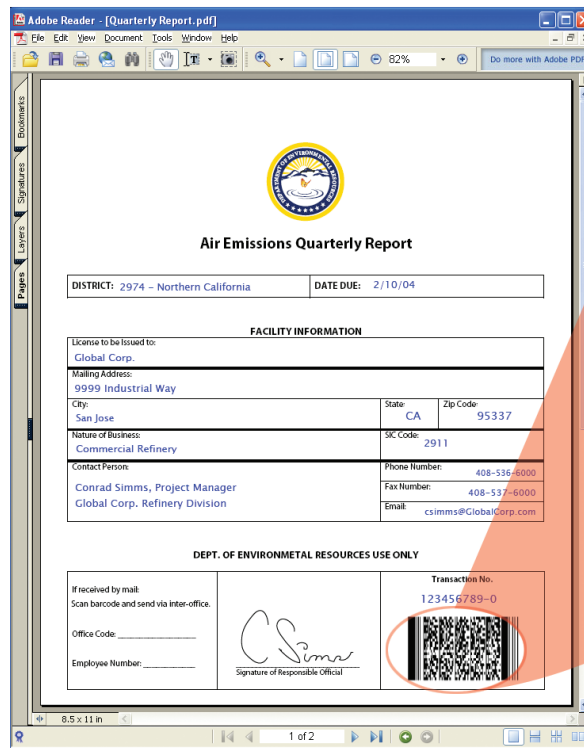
Adobe Reader - [Quarterly Report.pdf]

File Edit View Document Tools Window Help

82%

Do more with Adobe PDF

Bookmarks Signatures Layers Pages

DEPARTMENT OF ENVIRONMENTAL RESOURCES

Air Emissions Quarterly Report

| DISTRICT: 2974 – Northern California | DATE DUE: 2/10/04 |
|---|---|

FACILITY INFORMATION

License to be Issued to:
Global Corp.

Mailing Address:
9999 Industrial Way

City:
San Jose

State:
CA

Zip Code:
95337

Nature of Business:
Commercial Refinery

SIC Code:
2911

Contact Person:
Conrad Simms, Project Manager
Global Corp. Refinery Division

Phone Number:
408-536-6000

Fax Number:
408-537-6000

Email:
csimms@GlobalCorp.com

DEPT. OF ENVIRONMETAL RESOURCES USE ONLY

If received by mail:
Scan barcode and send via inter-office.

Office Code: ______________

Employee Number: __________

C Simms

Signature of Responsible Official

Transaction No.
123456789-0

8.5 x 11 in

1 of 2